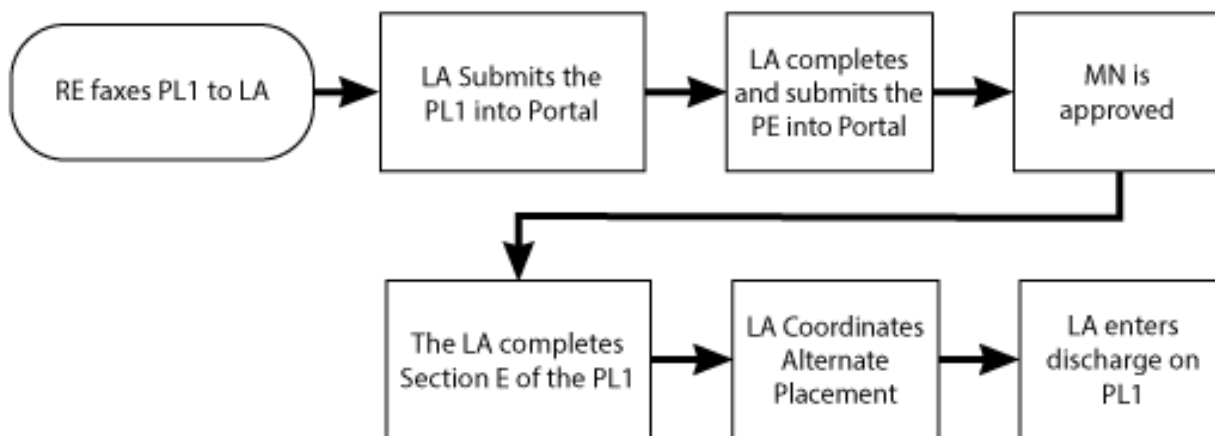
RE faxes PL1 to LA

LA Submits the PL1 into Portal

LA completes and submits the PE into Portal

MN is approved

The LA completes Section E of the PL1

LA Coordinates Alternate Placement

LA enters discharge on PL1